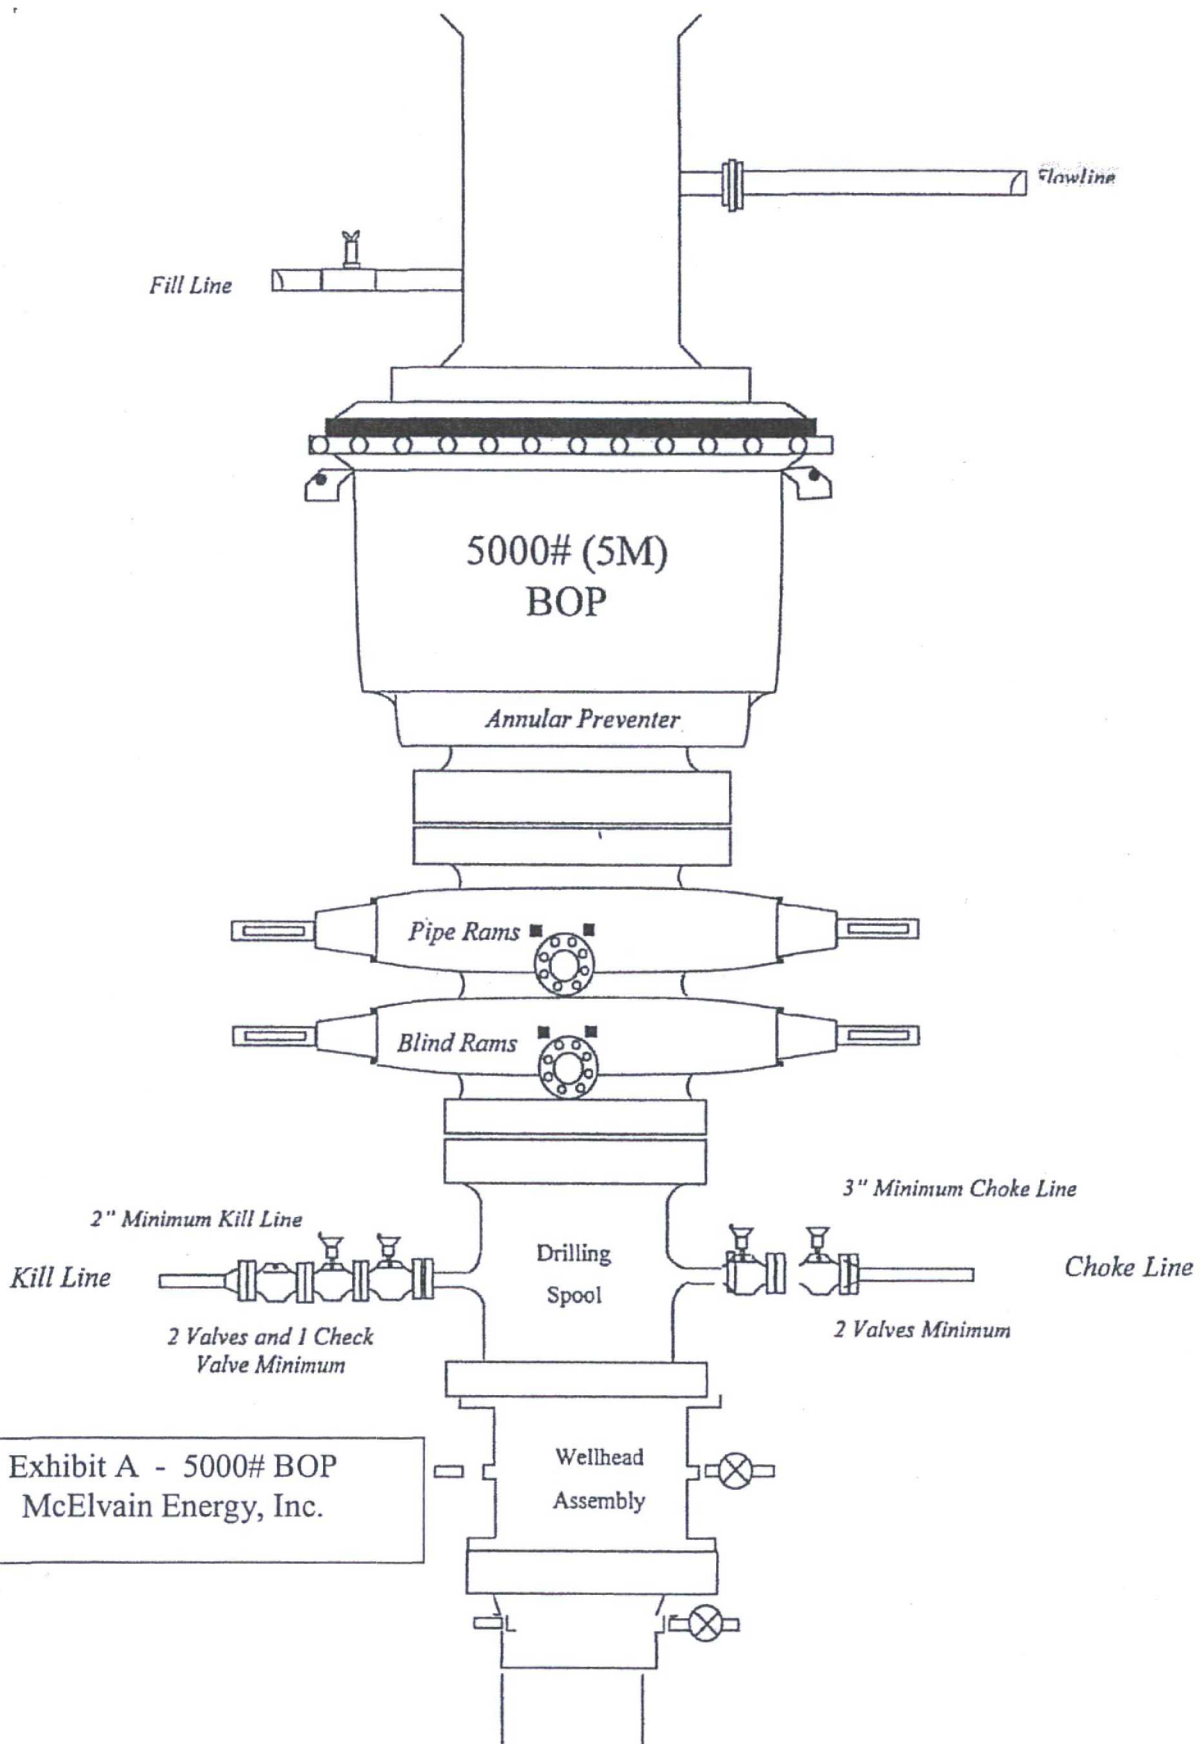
Flowline

Fill Line

5000# (5M)
BOP

Annular Preventer

Pipe Rams

Blind Rams

3" Minimum Choke Line

2" Minimum Kill Line

Kill Line

Drilling Spool

Choke Line

2 Valves and 1 Check Valve Minimum

2 Valves Minimum

Exhibit A - 5000# BOP
McElvain Energy, Inc.

Wellhead Assembly